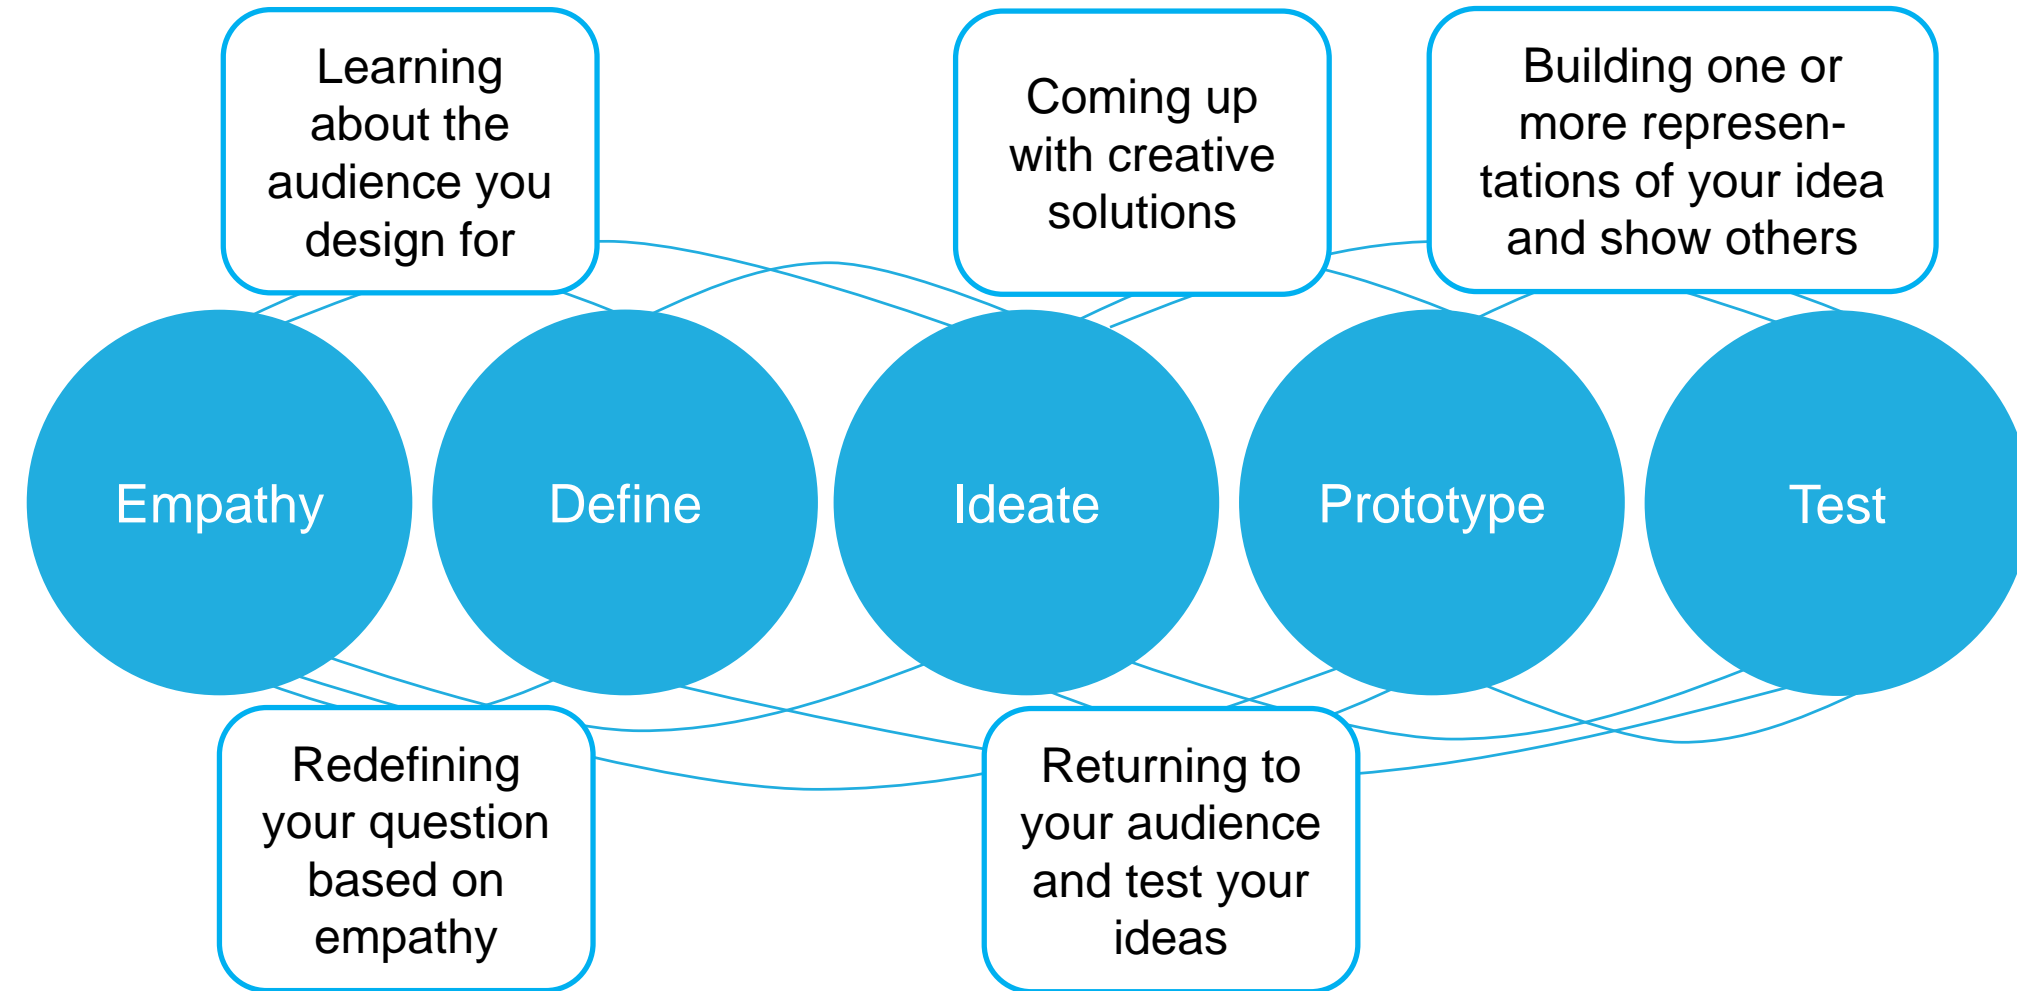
Learning about the audience you design for

Coming up with creative solutions

Building one or more representations of your idea and show others

Empathy

Define

Ideate

Prototype

Test

Redefining your question based on empathy

Returning to your audience and test your ideas